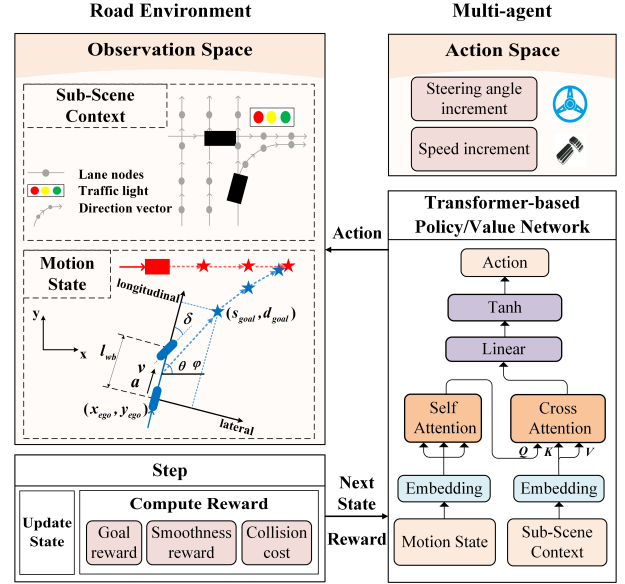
Road Environment

Observation Space

Sub-Scene Context

Lane nodes
Traffic light
Direction vector

Motion State

longitudinal
$\delta$
$(s_{goal}, d_{goal})$
y
x
$l_{wb}$
$\theta$ $\varphi$
v
a
$(x_{ego}, y_{ego})$
lateral

Multi-agent

Action Space

Steering angle increment

Speed increment

Action

Transformer-based Policy/Value Network

Action

Tanh

Linear

Self Attention

Cross Attention

Q K V

Embedding

Embedding

Motion State

Sub-Scene Context

Step

Update State

Compute Reward

Goal reward

Smoothness reward

Collision cost

Next State

Reward